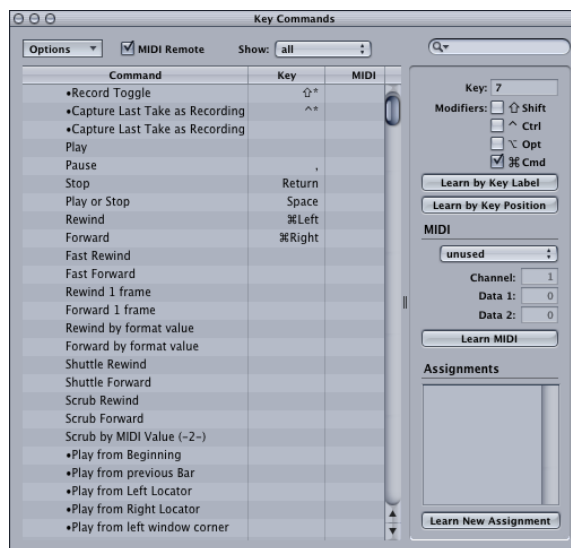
Key Commands

Options MIDI Remote Show: all

| Command | Key | MIDI |
|---|---|---|
| •Record Toggle | ⇧* | |
| •Capture Last Take as Recording | ^* | |
| •Capture Last Take as Recording | | |
| Play | | |
| Pause | , | |
| Stop | Return | |
| Play or Stop | Space | |
| Rewind | ⌘Left | |
| Forward | ⌘Right | |
| Fast Rewind | | |
| Fast Forward | | |
| Rewind 1 frame | | |
| Forward 1 frame | | |
| Rewind by format value | | |
| Forward by format value | | |
| Shuttle Rewind | | |
| Shuttle Forward | | |
| Scrub Rewind | | |
| Scrub Forward | | |
| Scrub by MIDI Value (-2-) | | |
| •Play from Beginning | | |
| •Play from previous Bar | | |
| •Play from Left Locator | | |
| •Play from Right Locator | | |
| •Play from left window corner | | |

Key: 7
Modifiers: ⇧ Shift
^ Ctrl
⌥ Opt
⌘ Cmd
Learn by Key Label
Learn by Key Position

MIDI
unused
Channel: 1
Data 1: 0
Data 2: 0
Learn MIDI

Assignments

Learn New Assignment